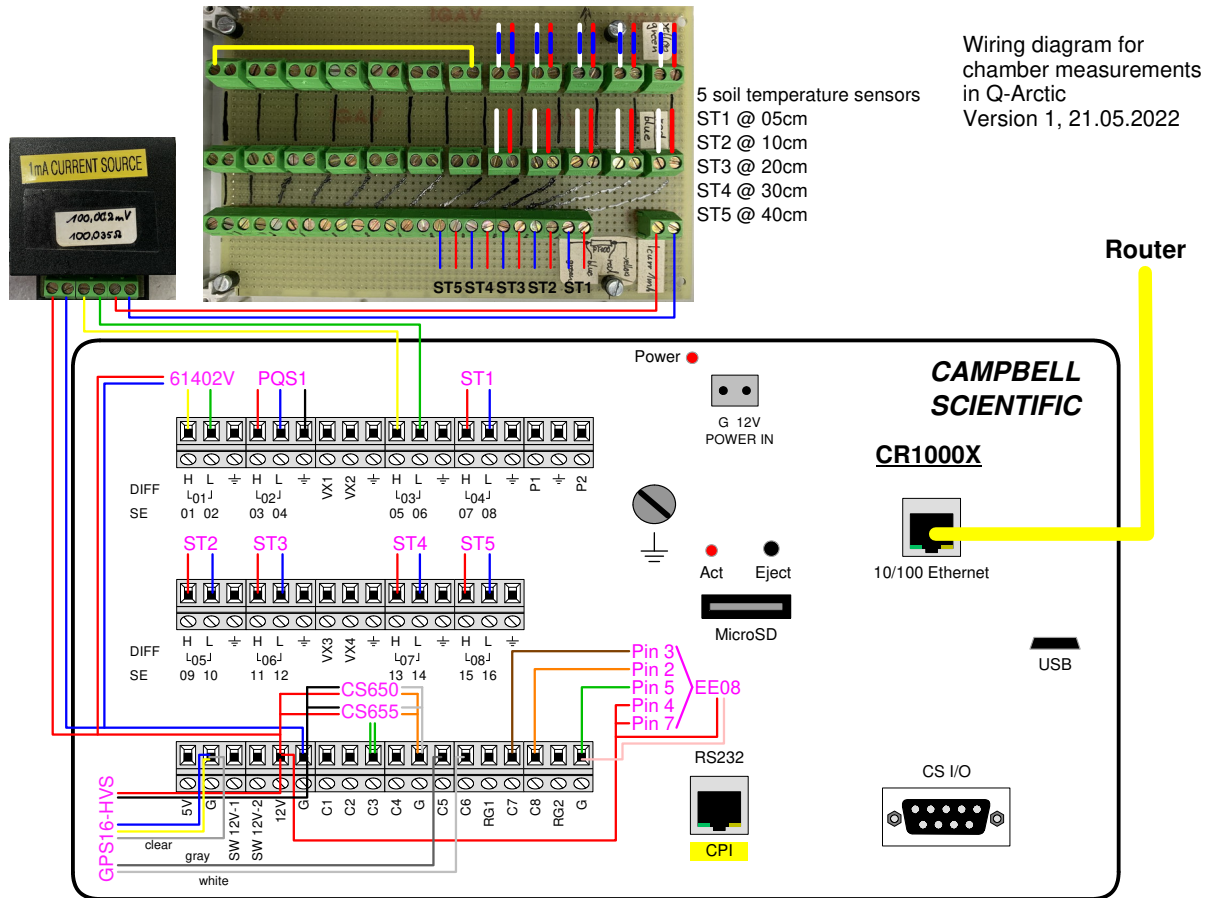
1mA CURRENT SOURCE
100,002mV
100,035Ω

5 soil temperature sensors
ST1 @ 05cm
ST2 @ 10cm
ST3 @ 20cm
ST4 @ 30cm
ST5 @ 40cm

ST5 ST4 ST3 ST2 ST1

Wiring diagram for chamber measurements in Q-Arctic
Version 1, 21.05.2022

Router

Power

CAMPBELL SCIENTIFIC

G 12V
POWER IN

CR1000X

61402V PQS1 ST1

DIFF H L 01 ⏚ H L 02 ⏚ VX1 VX2 ⏚ H L 03 ⏚ H L 04 ⏚ P1 ⏚ P2
SE 01 02 03 04 05 06 07 08

ST2 ST3 ST4 ST5

DIFF H L 05 ⏚ H L 06 ⏚ VX3 VX4 ⏚ H L 07 ⏚ H L 08 ⏚
SE 09 10 11 12 13 14 15 16

Act Eject
MicroSD

10/100 Ethernet

USB

CS650
CS655

Pin 3
Pin 2
Pin 5
Pin 4
Pin 7
EE08

GPS16-HVS
clear
gray
white

5V G SW 12V-1 SW 12V-2 12V G C1 C2 C3 C4 G C5 C6 RG1 C7 C8 RG2 G

RS232
CPI

CS I/O